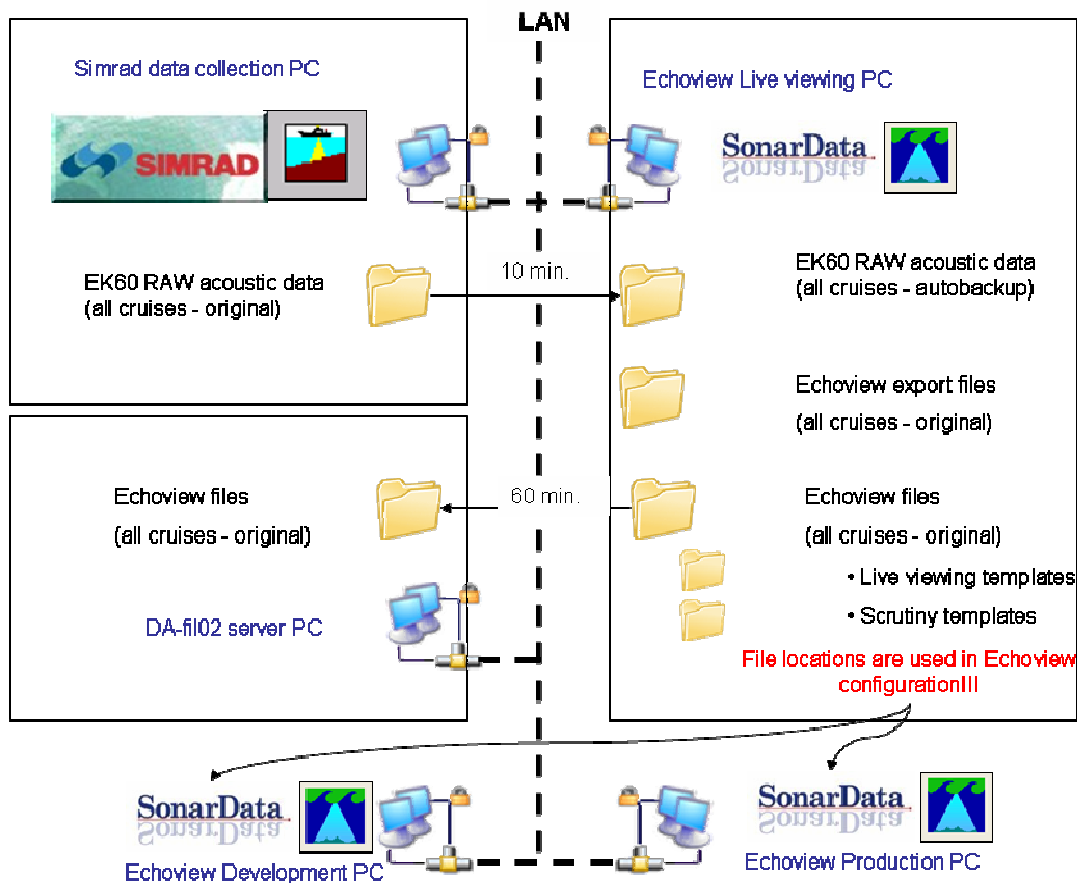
LAN

Simrad data collection PC

SIMRAD

EK60 RAW acoustic data
(all cruises - original)

10 min.

Echoview Live viewing PC

SonarData

EK60 RAW acoustic data
(all cruises - autobackup)

Echoview export files
(all cruises - original)

Echoview files
(all cruises - original)

60 min.

Echoview files
(all cruises - original)

• Live viewing templates
• Scrutiny templates

DA-fil02 server PC

File locations are used in Echoview configuration!!!

SonarData
Echoview Development PC

SonarData
Echoview Production PC